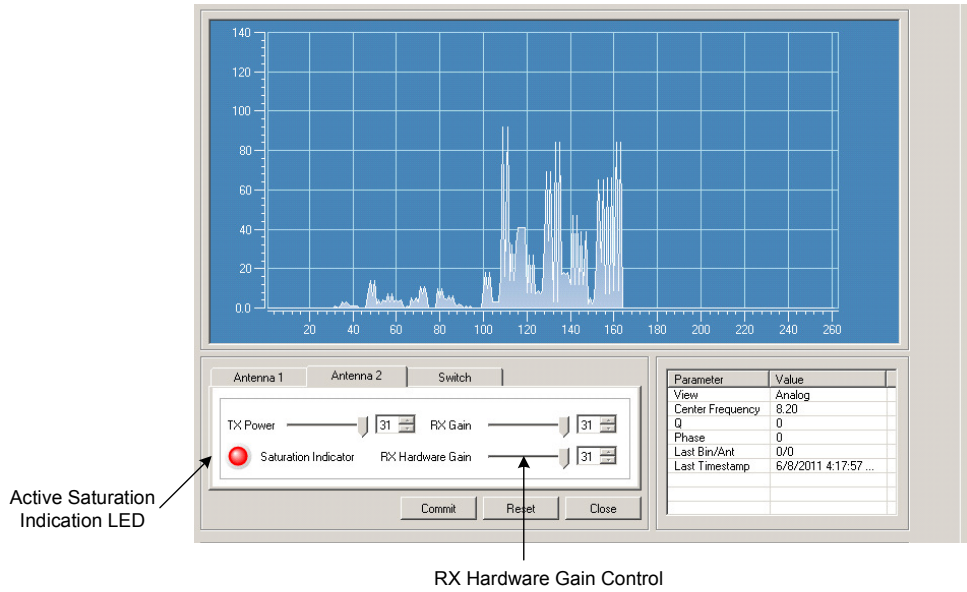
140
120
100
80
60
40
20
0.0
20 40 60 80 100 120 140 160 180 200 220 240 260

Antenna 1 | Antenna 2 | Switch

TX Power 31
RX Gain 31
Saturation Indicator
RX Hardware Gain 31

Commit | Reset | Close

| Parameter | Value |
|---|---|
| View | Analog |
| Center Frequency | 8.20 |
| Q | 0 |
| Phase | 0 |
| Last Bin/Ant | 0/0 |
| Last Timestamp | 6/8/2011 4:17:57 ... |

Active Saturation Indication LED

RX Hardware Gain Control